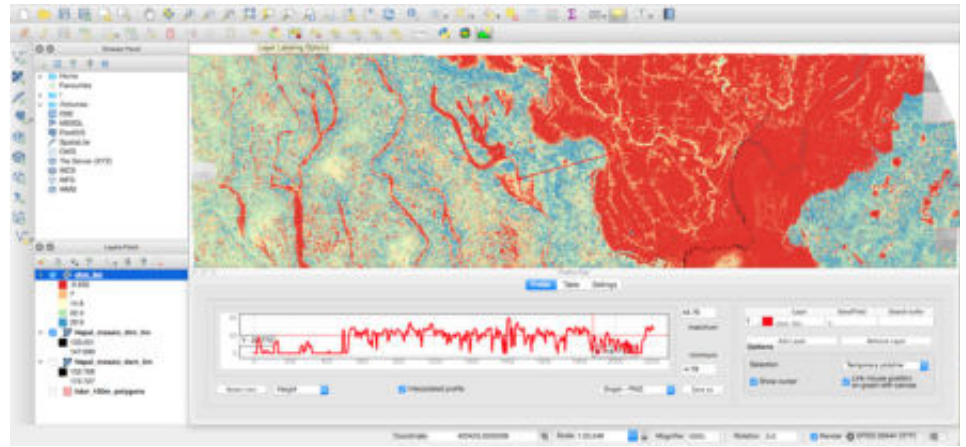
Browser Panel

Home
Favourites
/
Volumes
DB2
MSSQL
PostGIS
SpatiaLite
OWS
Tile Server (XYZ)
WCS
WFS
WMS

Layers Panel

slope_fin
0.000
7
15.5
22.5
29.5
Nepal_mosaic_dem_5m
153.451
147.689
Nepal_mosaic_dem_5m
152.708
172.727
Valor_100m_polygons

Layer Labeling Options

Profile Tool

Profile
Table
Settings

Layer
Max/Field
Search buffer

Add Layer
Remove Layer

Options

Selection
Temporary polyline
Show cursor
Link mouse position to graph with canvas

Height
Interpolated profile
Save as

Coordinate
Scale 1:33,648
Magnifier 100%
Rotation 0.0
Render
EPSG:32644 (OTF)